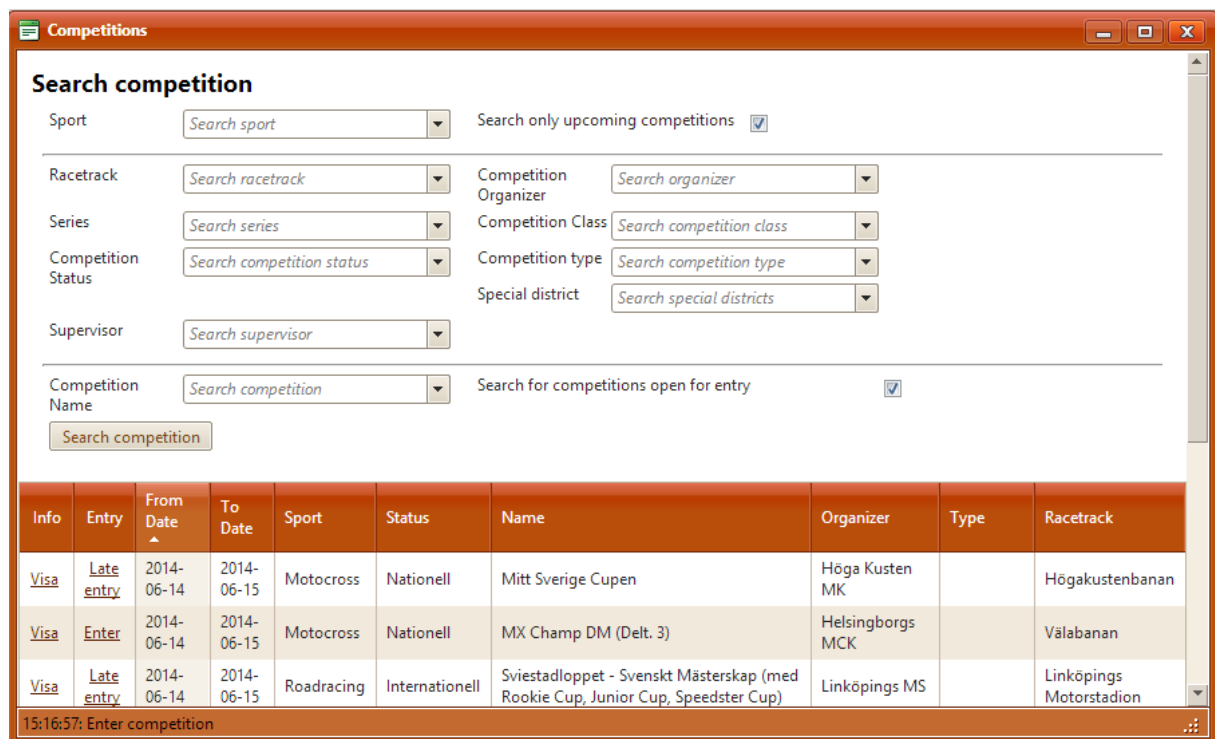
Competitions

Search competition

Sport | Search sport
Search only upcoming competitions

Racetrack | Search racetrack
Competition Organizer | Search organizer
Series | Search series
Competition Class | Search competition class
Competition Status | Search competition status
Competition type | Search competition type
Special district | Search special districts
Supervisor | Search supervisor

Competition Name | Search competition
Search for competitions open for entry

Search competition

| Info | Entry | From Date | To Date | Sport | Status | Name | Organizer | Type | Racetrack |
|---|---|---|---|---|---|---|---|---|---|
| Visa | Late entry | 2014-06-14 | 2014-06-15 | Motocross | Nationell | Mitt Sverige Cupen | Höga Kusten MK | | Högakustenbanan |
| Visa | Enter | 2014-06-14 | 2014-06-15 | Motocross | Nationell | MX Champ DM (Delt. 3) | Helsingborgs MCK | | Välabanan |
| Visa | Late entry | 2014-06-14 | 2014-06-15 | Roadracing | Internationell | Sviestadloppet - Svenskt Mästerskap (med Rookie Cup, Junior Cup, Speedster Cup) | Linköpings MS | | Linköpings Motorstadion |

15:16:57: Enter competition